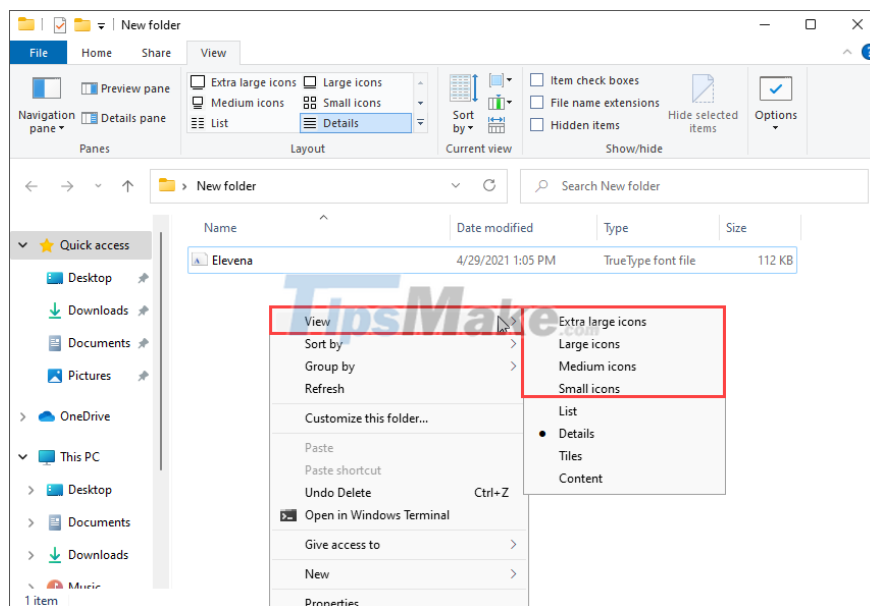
New folder

File Home Share View

Navigation pane
Preview pane
Details pane
Panes

Extra large icons
Large icons
Medium icons
Small icons
List
Details
Layout

Sort by
Current view

Item check boxes
File name extensions
Hidden items
Hide selected items
Show/hide

Options

New folder

Search New folder

Name
Date modified
Type
Size

Quick access
Desktop
Downloads
Documents
Pictures
OneDrive
This PC
Desktop
Documents
Downloads
Music

Elevena 4/29/2021 1:05 PM TrueType font file 112 KB

TipsMake.com

View
Sort by
Group by
Refresh
Customize this folder...
Paste
Paste shortcut
Undo Delete Ctrl+Z
Open in Windows Terminal
Give access to
New
Properties

Extra large icons
Large icons
Medium icons
Small icons
List
Details
Tiles
Content

1 item